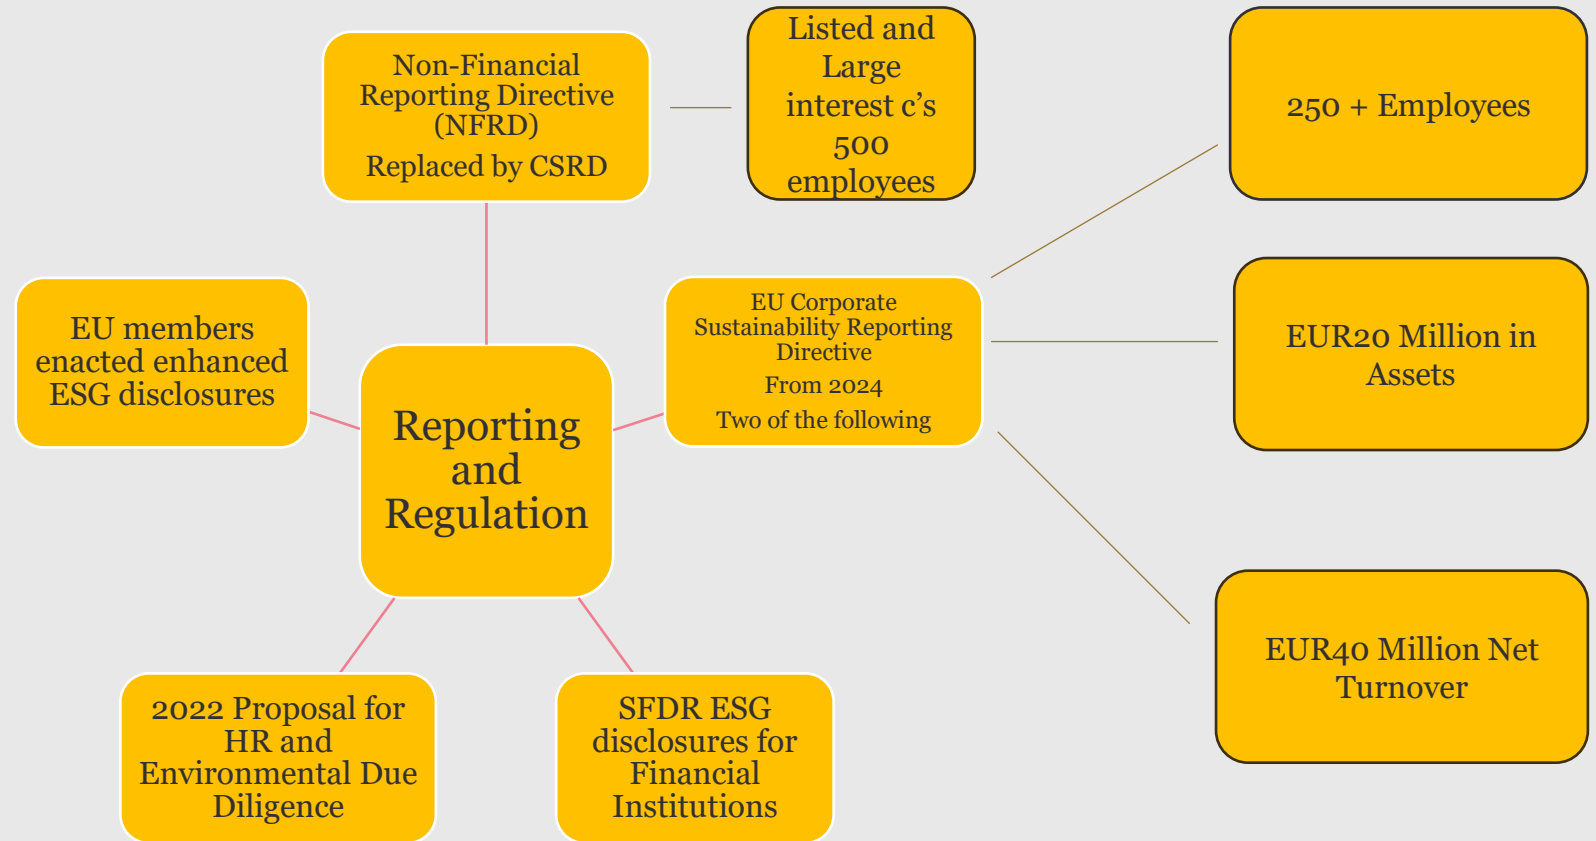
Non-Financial Reporting Directive (NFRD)
Replaced by CSRD

Listed and Large interest c's 500 employees

250 + Employees

EU members enacted enhanced ESG disclosures

Reporting and Regulation

EU Corporate Sustainability Reporting Directive
From 2024
Two of the following

EUR20 Million in Assets

EUR40 Million Net Turnover

2022 Proposal for HR and Environmental Due Diligence

SFDR ESG disclosures for Financial Institutions